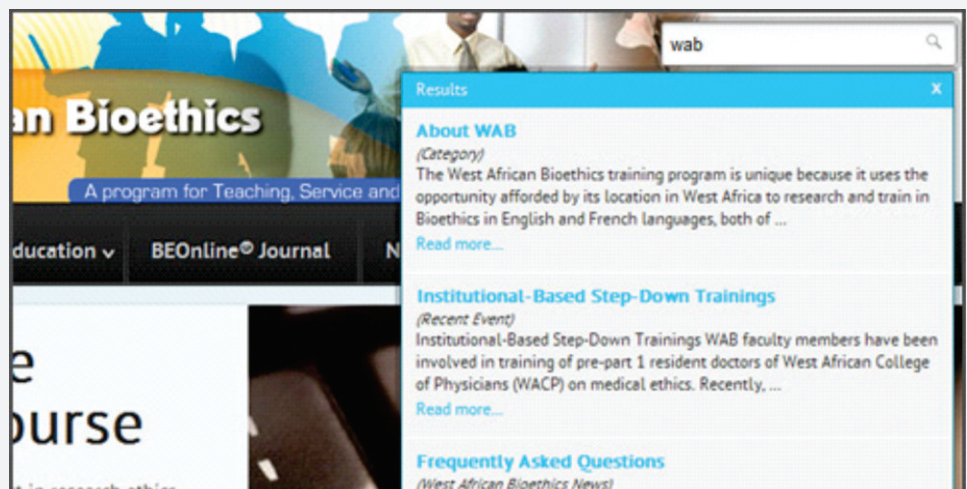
an Bioethics

A program for Teaching, Service and

ducation ∨ BEOnline© Journal N

e
ourse

wab

Results x

About WAB
(Category)
The West African Bioethics training program is unique because it uses the opportunity afforded by its location in West Africa to research and train in Bioethics in English and French languages, both of ...
Read more...

Institutional-Based Step-Down Trainings
(Recent Event)
Institutional-Based Step-Down Trainings WAB faculty members have been involved in training of pre-part 1 resident doctors of West African College of Physicians (WACP) on medical ethics. Recently, ...
Read more...

Frequently Asked Questions
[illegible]